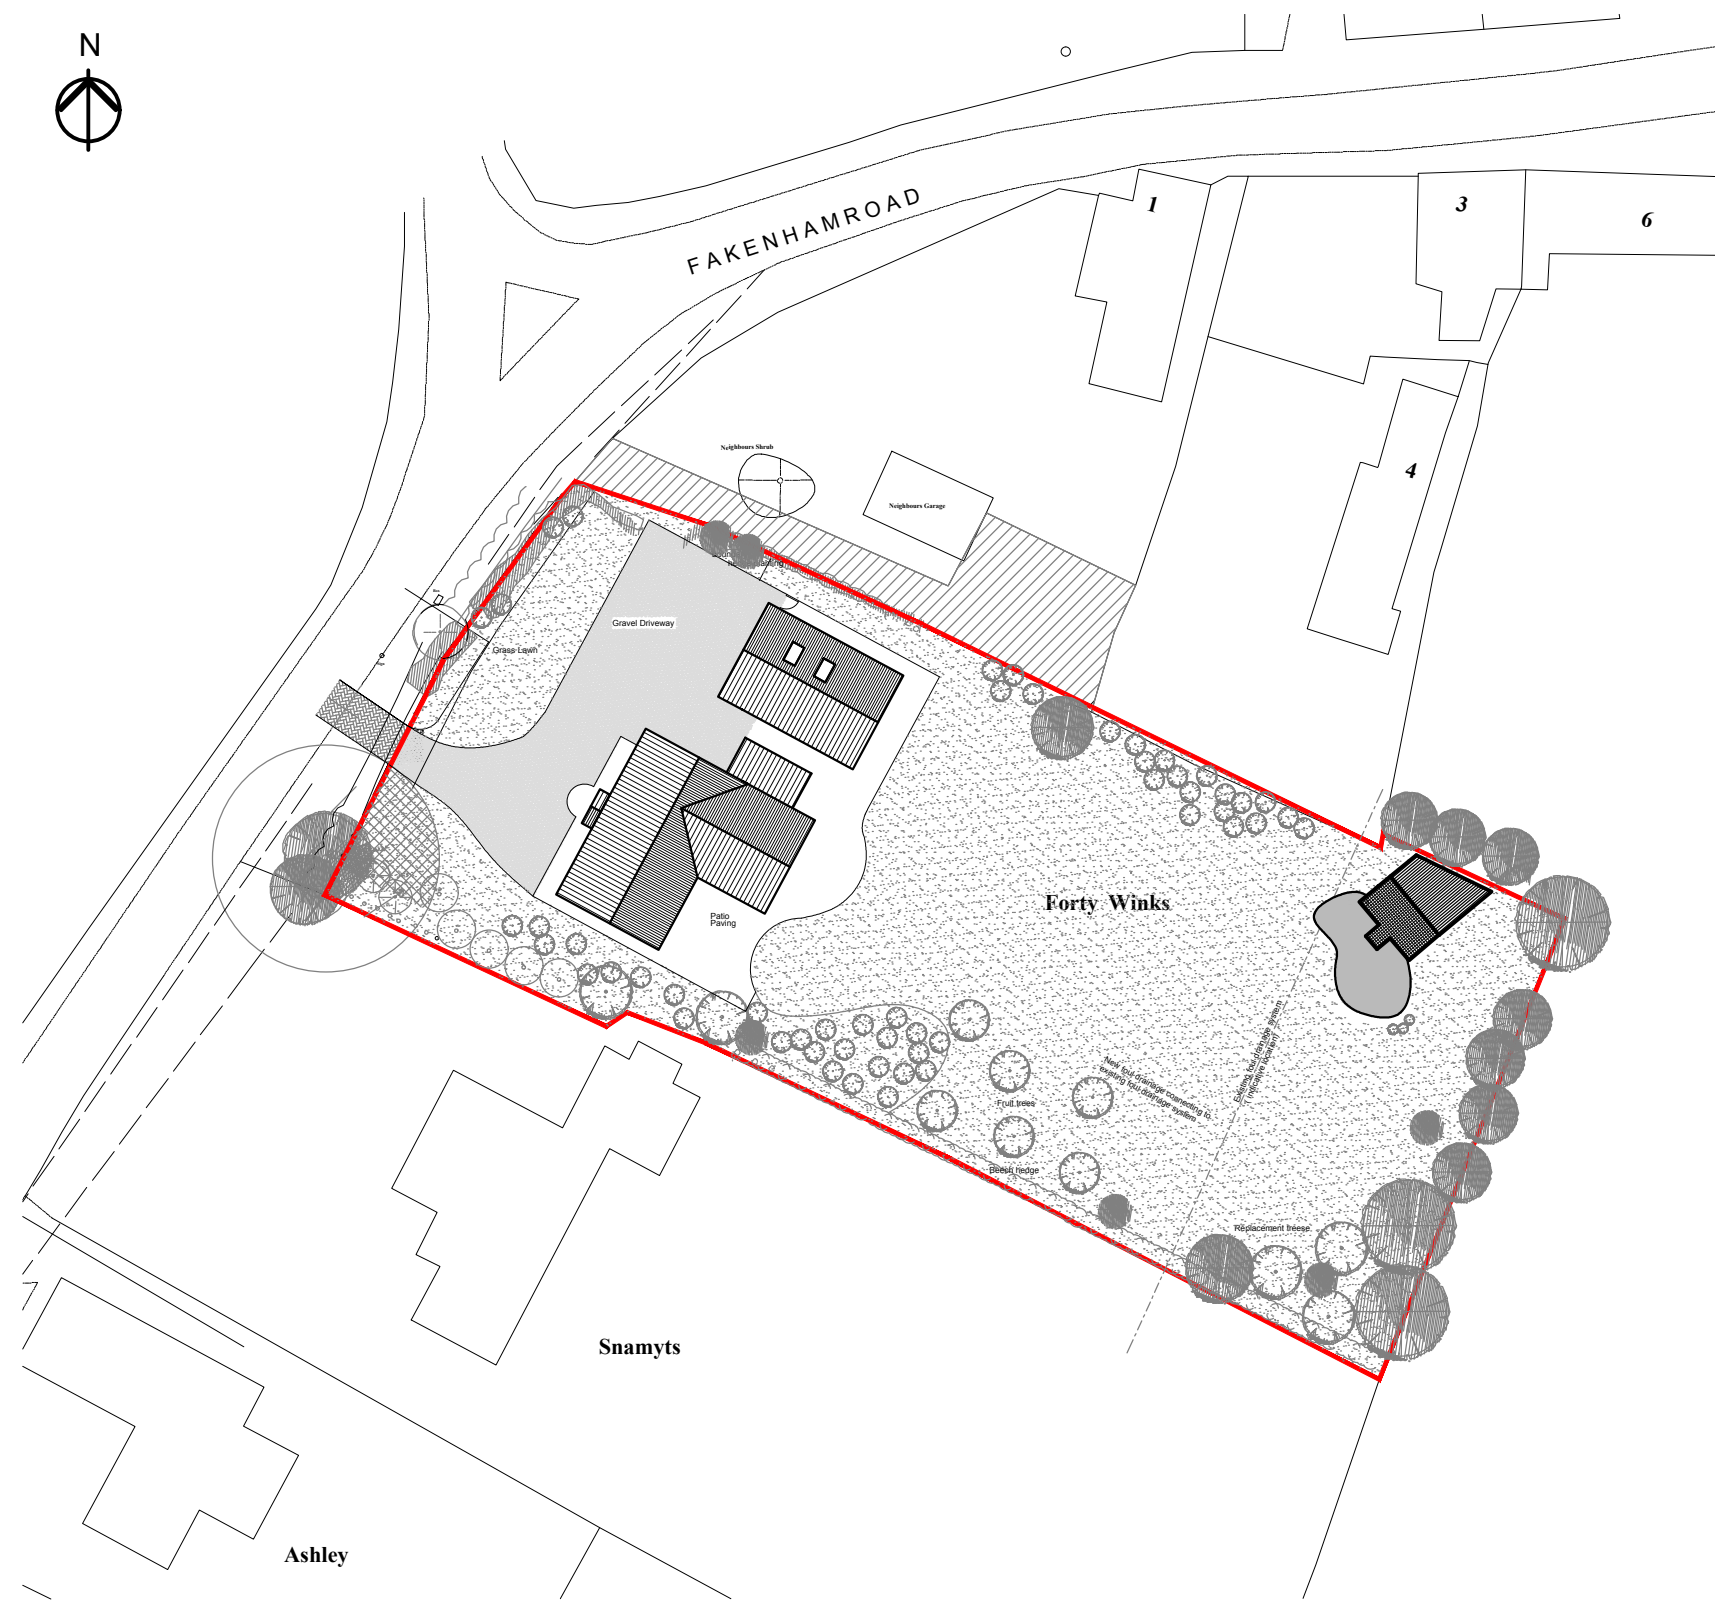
N

FAKENHAMROAD

1

3

6

4

Neighbours Shrub

Neighbours Garage

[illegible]

Gravel Driveway

Grass Lawn

Patio Paving

Forty Winks

New foul drainage connecting to existing foul drainage system

Existing foul drainage system (indicative location)

Fruit trees

Beech hedge

Replacement treese

Snamyts

Ashley